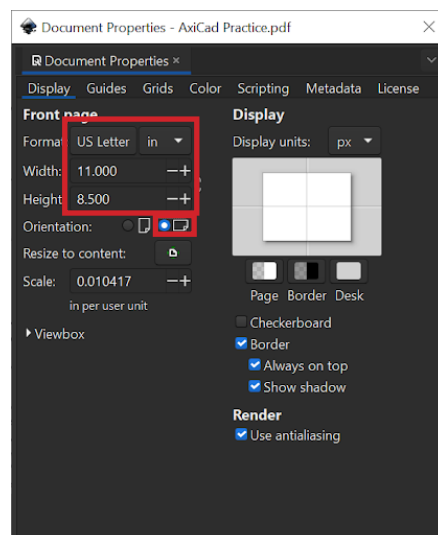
Document Properties - AxiCad Practice.pdf

Document Properties ×

Display Guides Grids Color Scripting Metadata License

Front page

Format US Letter in

Width: 11.000 − +

Height 8.500 − +

Orientation:

Resize to content:

Scale: 0.010417 − +

in per user unit

Viewbox

Display

Display units: px

Page Border Desk

Checkerboard

Border

Always on top

Show shadow

Render

Use antialiasing